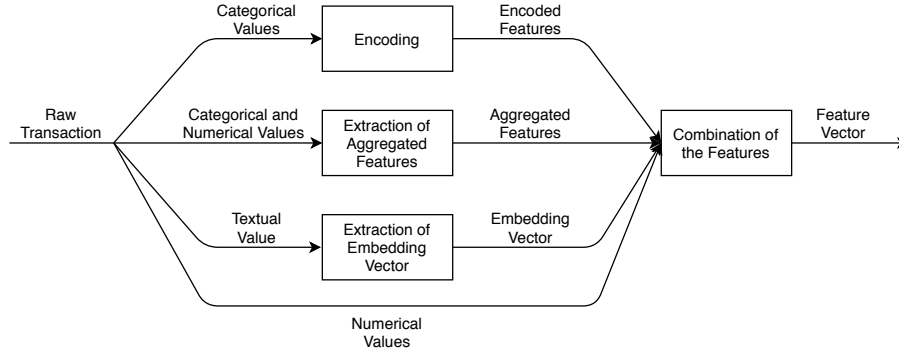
Raw Transaction

Categorical Values

Encoding

Encoded Features

Categorical and Numerical Values

Extraction of Aggregated Features

Aggregated Features

Textual Value

Extraction of Embedding Vector

Embedding Vector

Numerical Values

Combination of the Features

Feature Vector